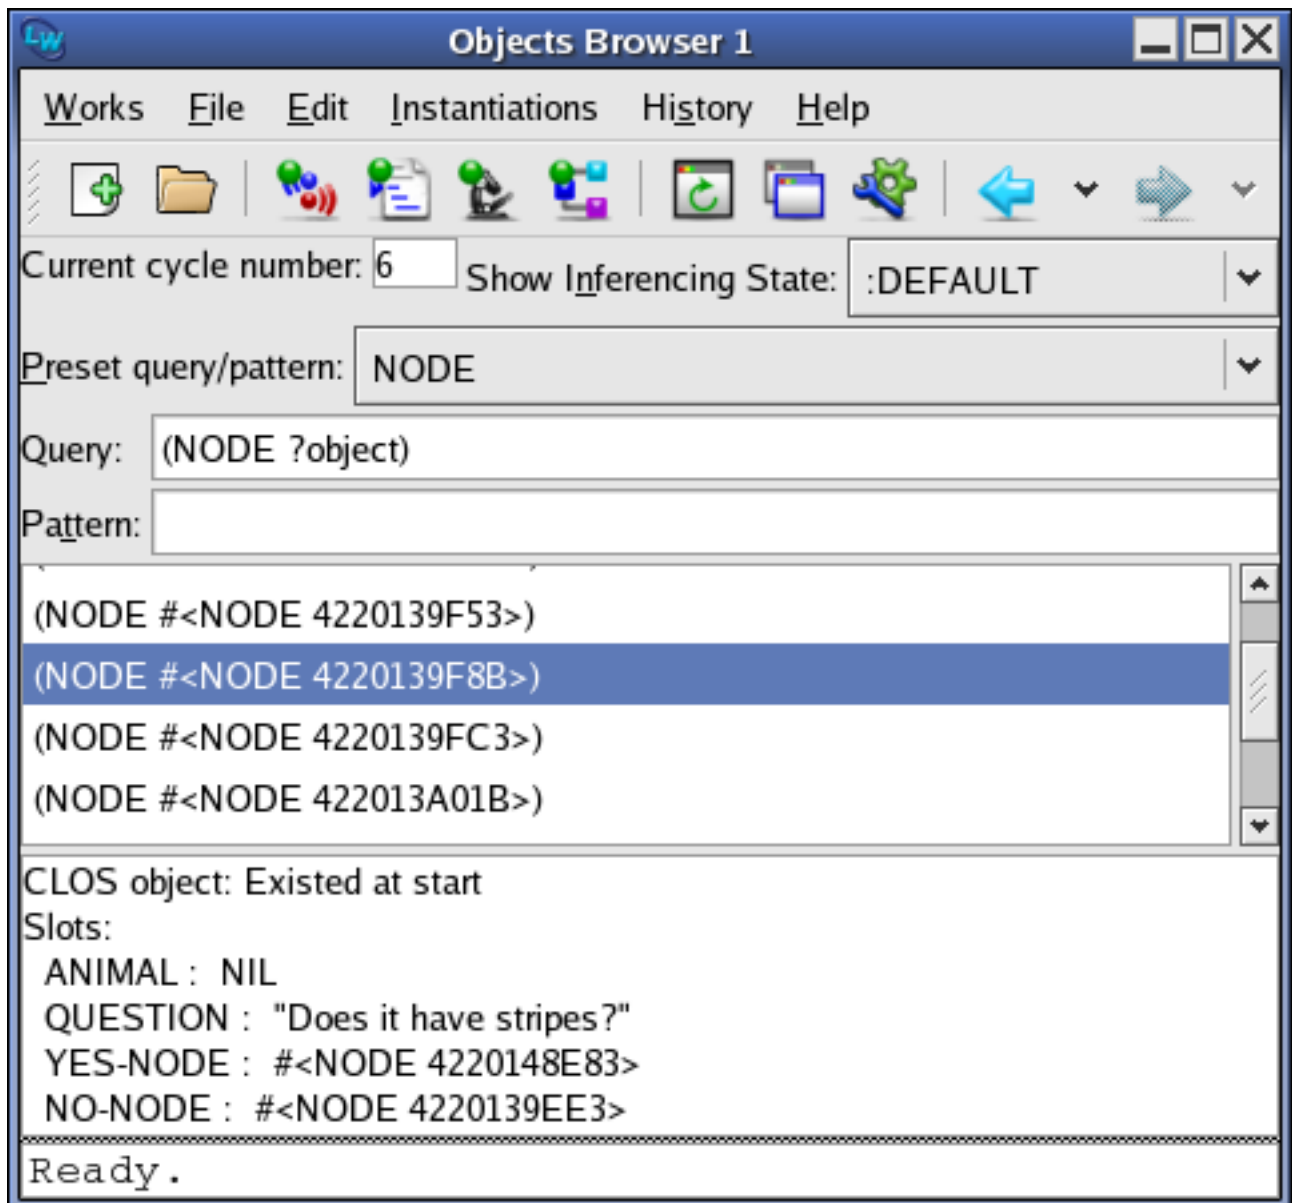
Objects Browser 1

Works File Edit Instantiations History Help

Current cycle number: 6 Show Inferencing State: :DEFAULT

Preset query/pattern: NODE

Query: (NODE ?object)

Pattern:

(NODE #<NODE 4220139F53>)
(NODE #<NODE 4220139F8B>)
(NODE #<NODE 4220139FC3>)
(NODE #<NODE 422013A01B>)

CLOS object: Existed at start
Slots:
ANIMAL : NIL
QUESTION : "Does it have stripes?"
YES-NODE : #<NODE 4220148E83>
NO-NODE : #<NODE 4220139EE3>

Ready.